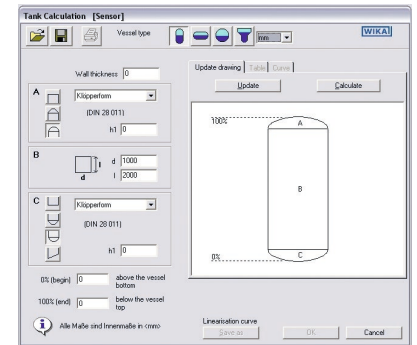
Tank Calculation [Sensor]

Vessel type

mm

WIKA

Wall thickness 0

A

Klöpperform

(DIN 28 011)

h1 0

B

d 1000

l 2000

d

l

C

Klöpperform

(DIN 28 011)

h1 0

0% (begin) 0 above the vessel bottom

100% (end) 0 below the vessel top

Alle Maße sind Innenmaße in <mm>

Update drawing | Table | Curve

Update

Calculate

100%

A

B

C

0%

Linearisation curve

Save as

OK

Cancel